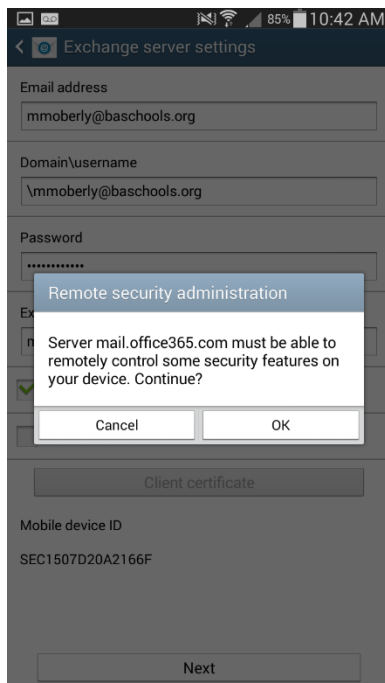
85% 10:42 AM

Exchange server settings

Email address

mmoberly@baschools.org

Domain\username

\mmoberly@baschools.org

Password

•••••••••••

Ex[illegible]

n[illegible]

Remote security administration

Server mail.office365.com must be able to remotely control some security features on your device. Continue?

Cancel

OK

Client certificate

Mobile device ID

SEC1507D20A2166F

Next